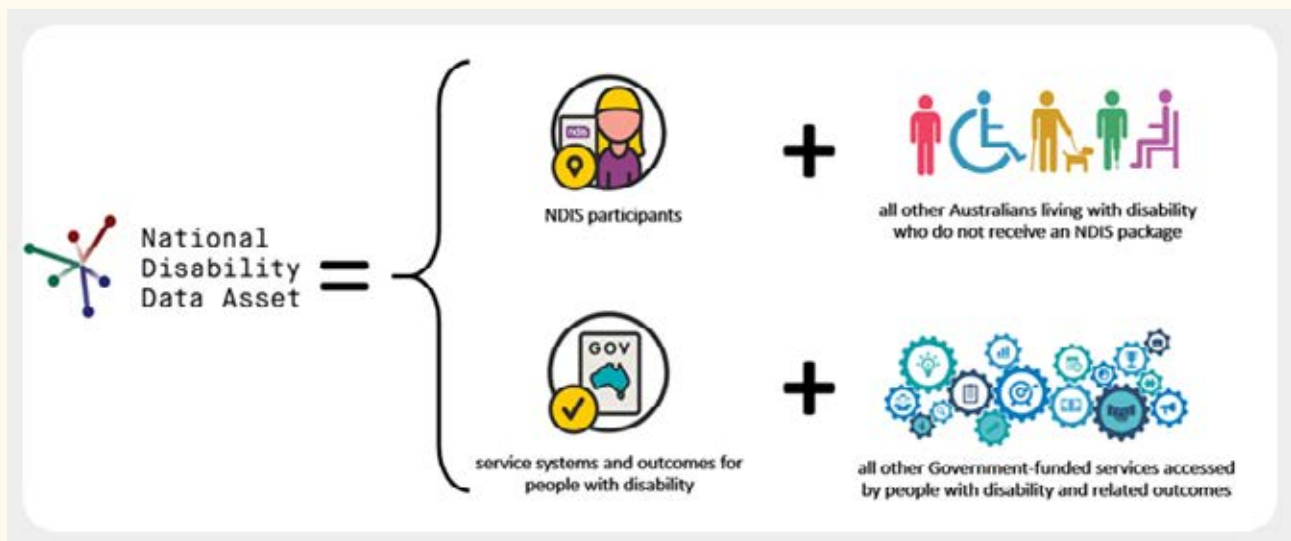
National Disability Data Asset =

ndis

NDIS participants

+

all other Australians living with disability who do not receive an NDIS package

GOV

service systems and outcomes for people with disability

+

all other Government-funded services accessed by people with disability and related outcomes